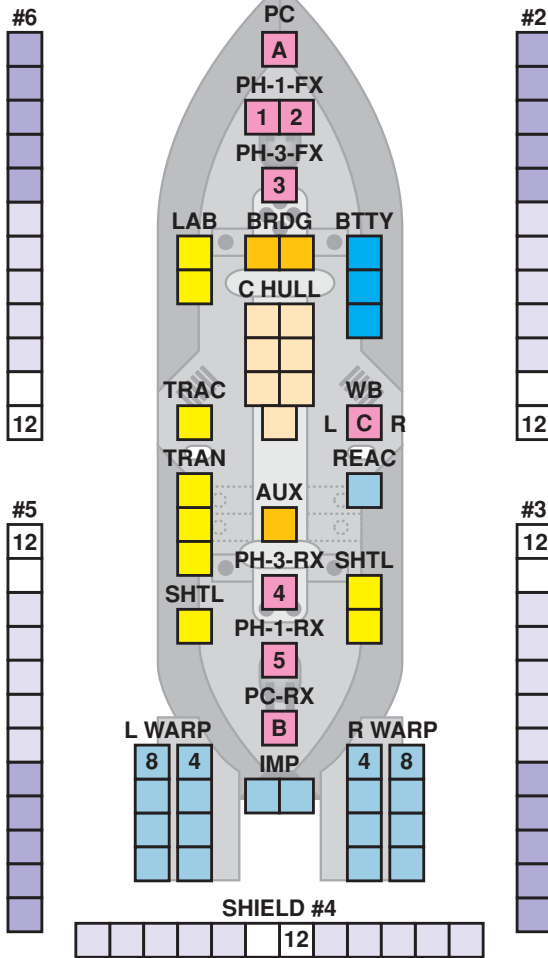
#6

12

#2

12

PC

A

PH-1-FX

1 2

PH-3-FX

3

LAB BRDG BTTY

C HULL

TRAC

WB

L C R

TRAN

REAC

AUX

#5

12

#3

12

PH-3-RX SHTL

4

SHTL

PH-1-RX

5

PC-RX

B

L WARP

8 4

IMP

R WARP

4 8

SHIELD #4

12